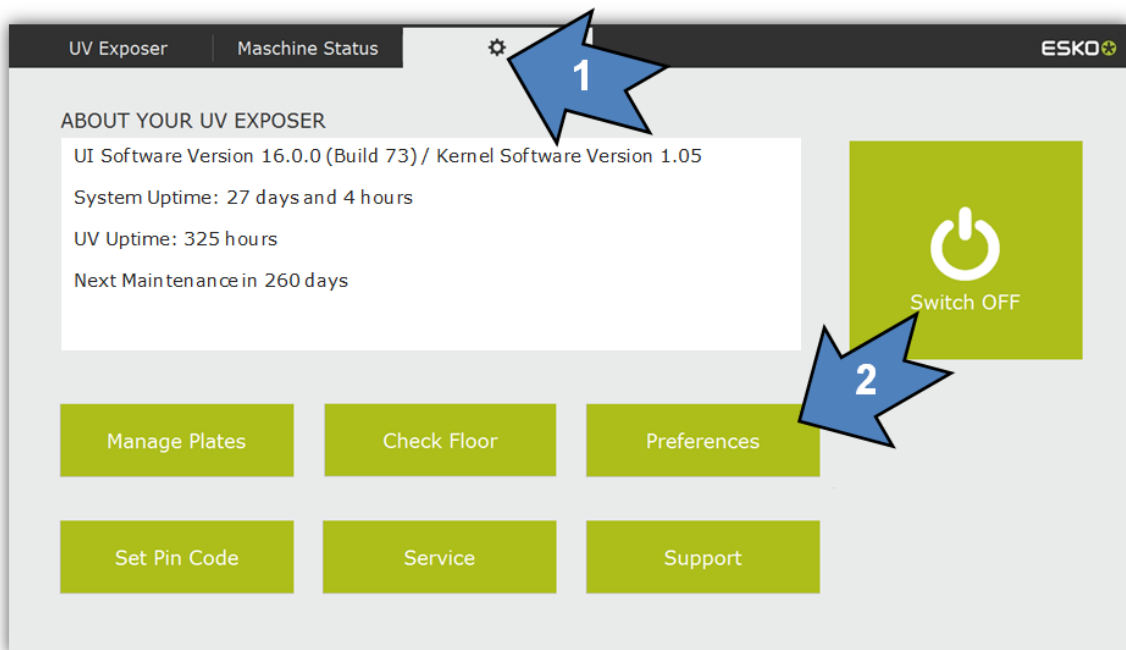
UV Exposer | Maschine Status | ESKO

1

ABOUT YOUR UV EXPOSER

UI Software Version 16.0.0 (Build 73) / Kernel Software Version 1.05

System Uptime: 27 days and 4 hours

UV Uptime: 325 hours

Next Maintenance in 260 days

Switch OFF

2

Manage Plates

Check Floor

Preferences

Set Pin Code

Service

Support